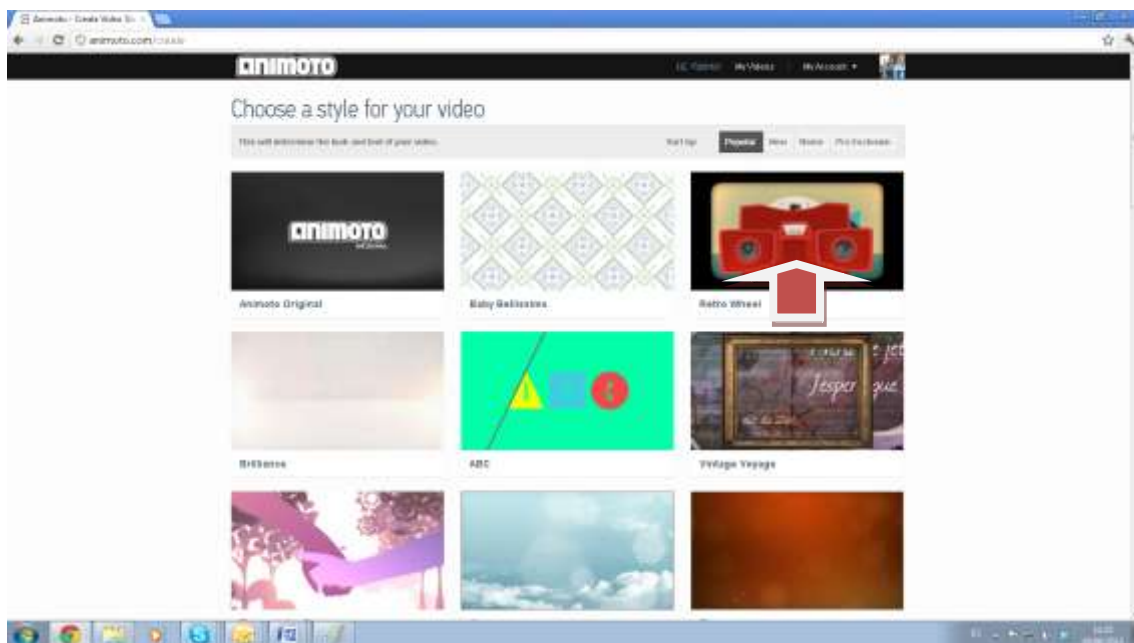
Animoto - Create Video Sl... ×

animoto.com/create

animoto

My Videos My Account ▾

Choose a style for your video

This will determine the look and feel of your video.

Sort by: Popular New Name Pro Exclusive

animoto

Animoto Original

Baby Bellissimo

Retro Wheel

Brilliance

ABC

Vintage Voyage

Jesper